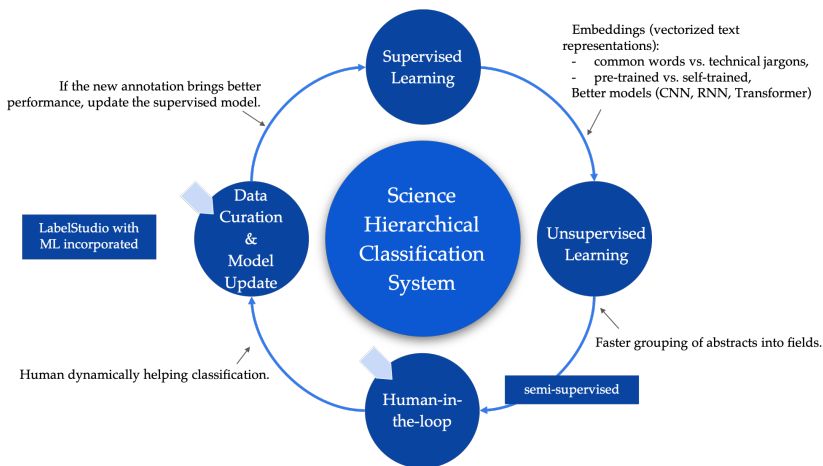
Supervised Learning

Embeddings (vectorized text representations):
- common words vs. technical jargons,
- pre-trained vs. self-trained,
Better models (CNN, RNN, Transformer)

If the new annotation brings better performance, update the supervised model.

Science Hierarchical Classification System

Data Curation & Model Update

LabelStudio with ML incorporated

Unsupervised Learning

Faster grouping of abstracts into fields.

semi-supervised

Human-in-the-loop

Human dynamically helping classification.